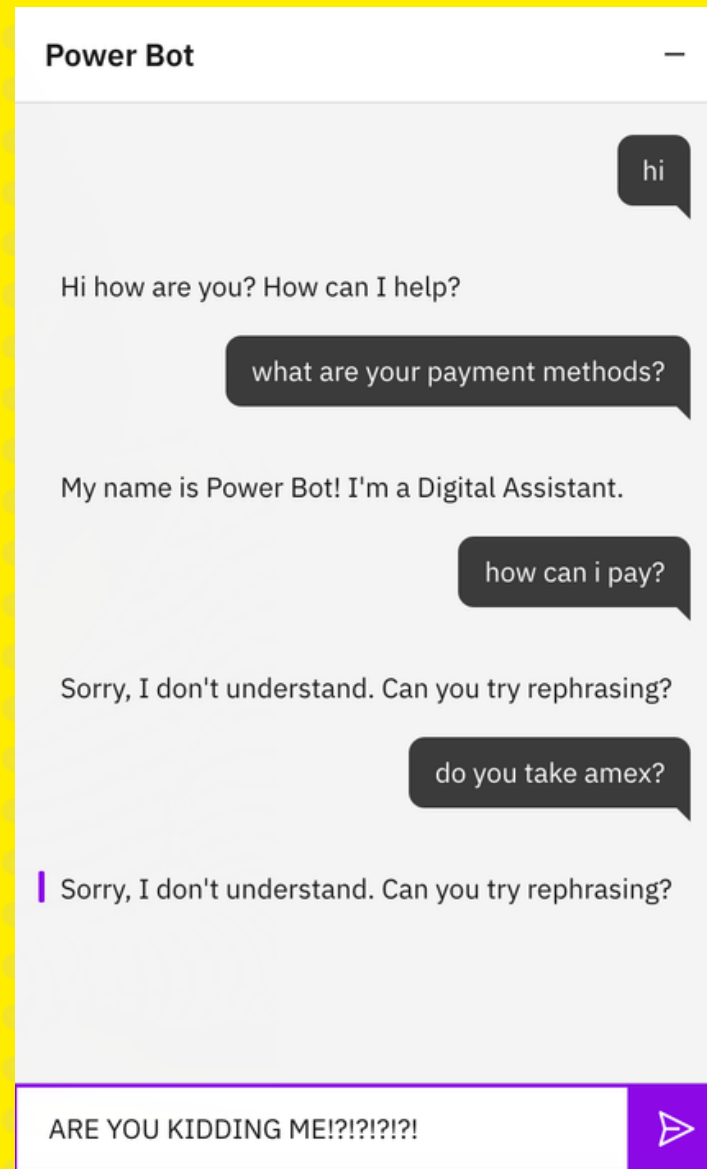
Power Bot

−

hi

Hi how are you? How can I help?

what are your payment methods?

My name is Power Bot! I'm a Digital Assistant.

how can i pay?

Sorry, I don't understand. Can you try rephrasing?

do you take amex?

Sorry, I don't understand. Can you try rephrasing?

ARE YOU KIDDING ME!?!?!?!?!